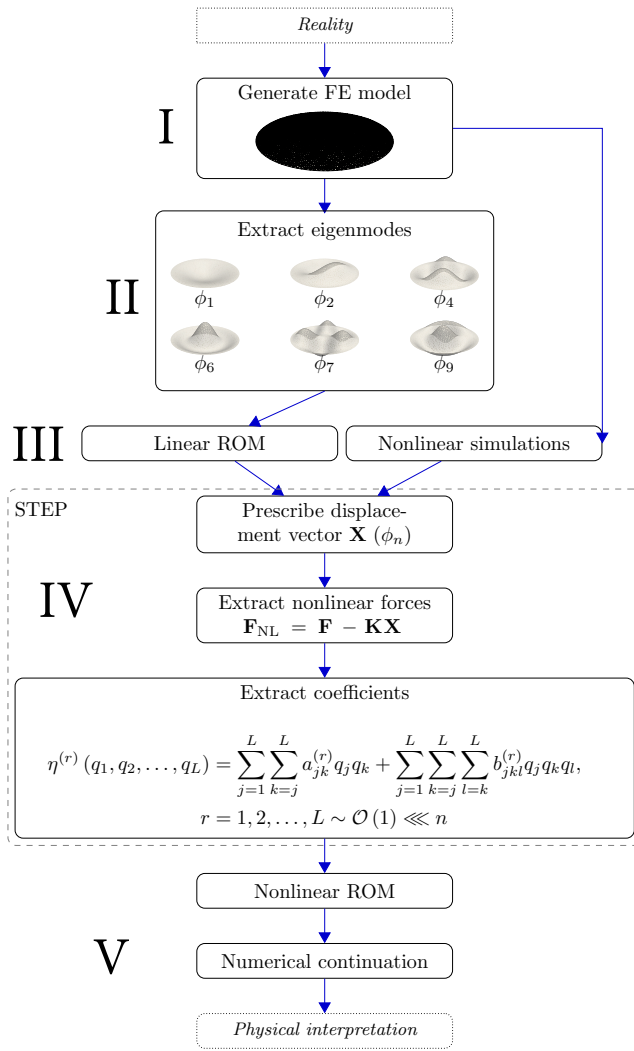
Reality

I

Generate FE model

II

Extract eigenmodes

$\phi_1$ $\phi_2$ $\phi_4$

$\phi_6$ $\phi_7$ $\phi_9$

III

Linear ROM

Nonlinear simulations

STEP

Prescribe displacement vector $\mathbf{X}\ (\phi_n)$

IV

Extract nonlinear forces $\mathbf{F}_{\text{NL}} = \mathbf{F} - \mathbf{KX}$

Extract coefficients

$\eta^{(r)}(q_1, q_2, \ldots, q_L) = \sum_{j=1}^{L}\sum_{k=j}^{L} a_{jk}^{(r)} q_j q_k + \sum_{j=1}^{L}\sum_{k=j}^{L}\sum_{l=k}^{L} b_{jkl}^{(r)} q_j q_k q_l,$

$r = 1, 2, \ldots, L \sim \mathcal{O}(1) \lll n$

Nonlinear ROM

V

Numerical continuation

Physical interpretation